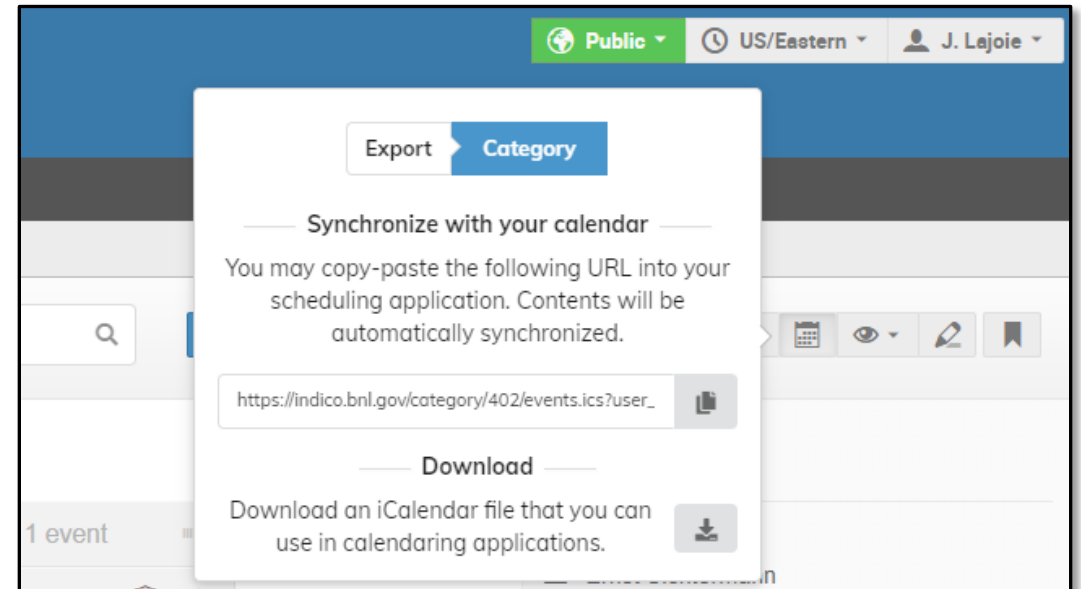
Public ▾ US/Eastern ▾ J. Lajoie ▾

Export Category

Synchronize with your calendar

You may copy-paste the following URL into your scheduling application. Contents will be automatically synchronized.

https://indico.bnl.gov/category/402/events.ics?user_

Download

Download an iCalendar file that you can use in calendaring applications.

1 event

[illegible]